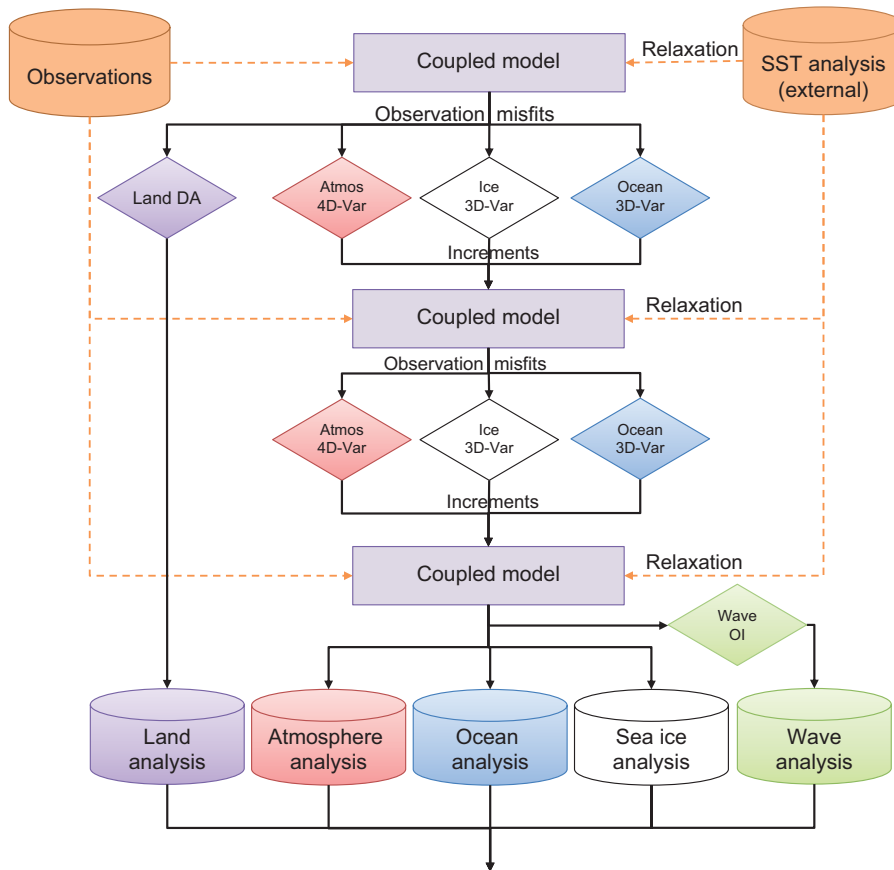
Observations

Coupled model

Relaxation

SST analysis (external)

Observation misfits

Land DA

Atmos 4D-Var

Ice 3D-Var

Ocean 3D-Var

Increments

Coupled model

Relaxation

Observation misfits

Atmos 4D-Var

Ice 3D-Var

Ocean 3D-Var

Increments

Coupled model

Relaxation

Wave OI

Land analysis

Atmosphere analysis

Ocean analysis

Sea ice analysis

Wave analysis